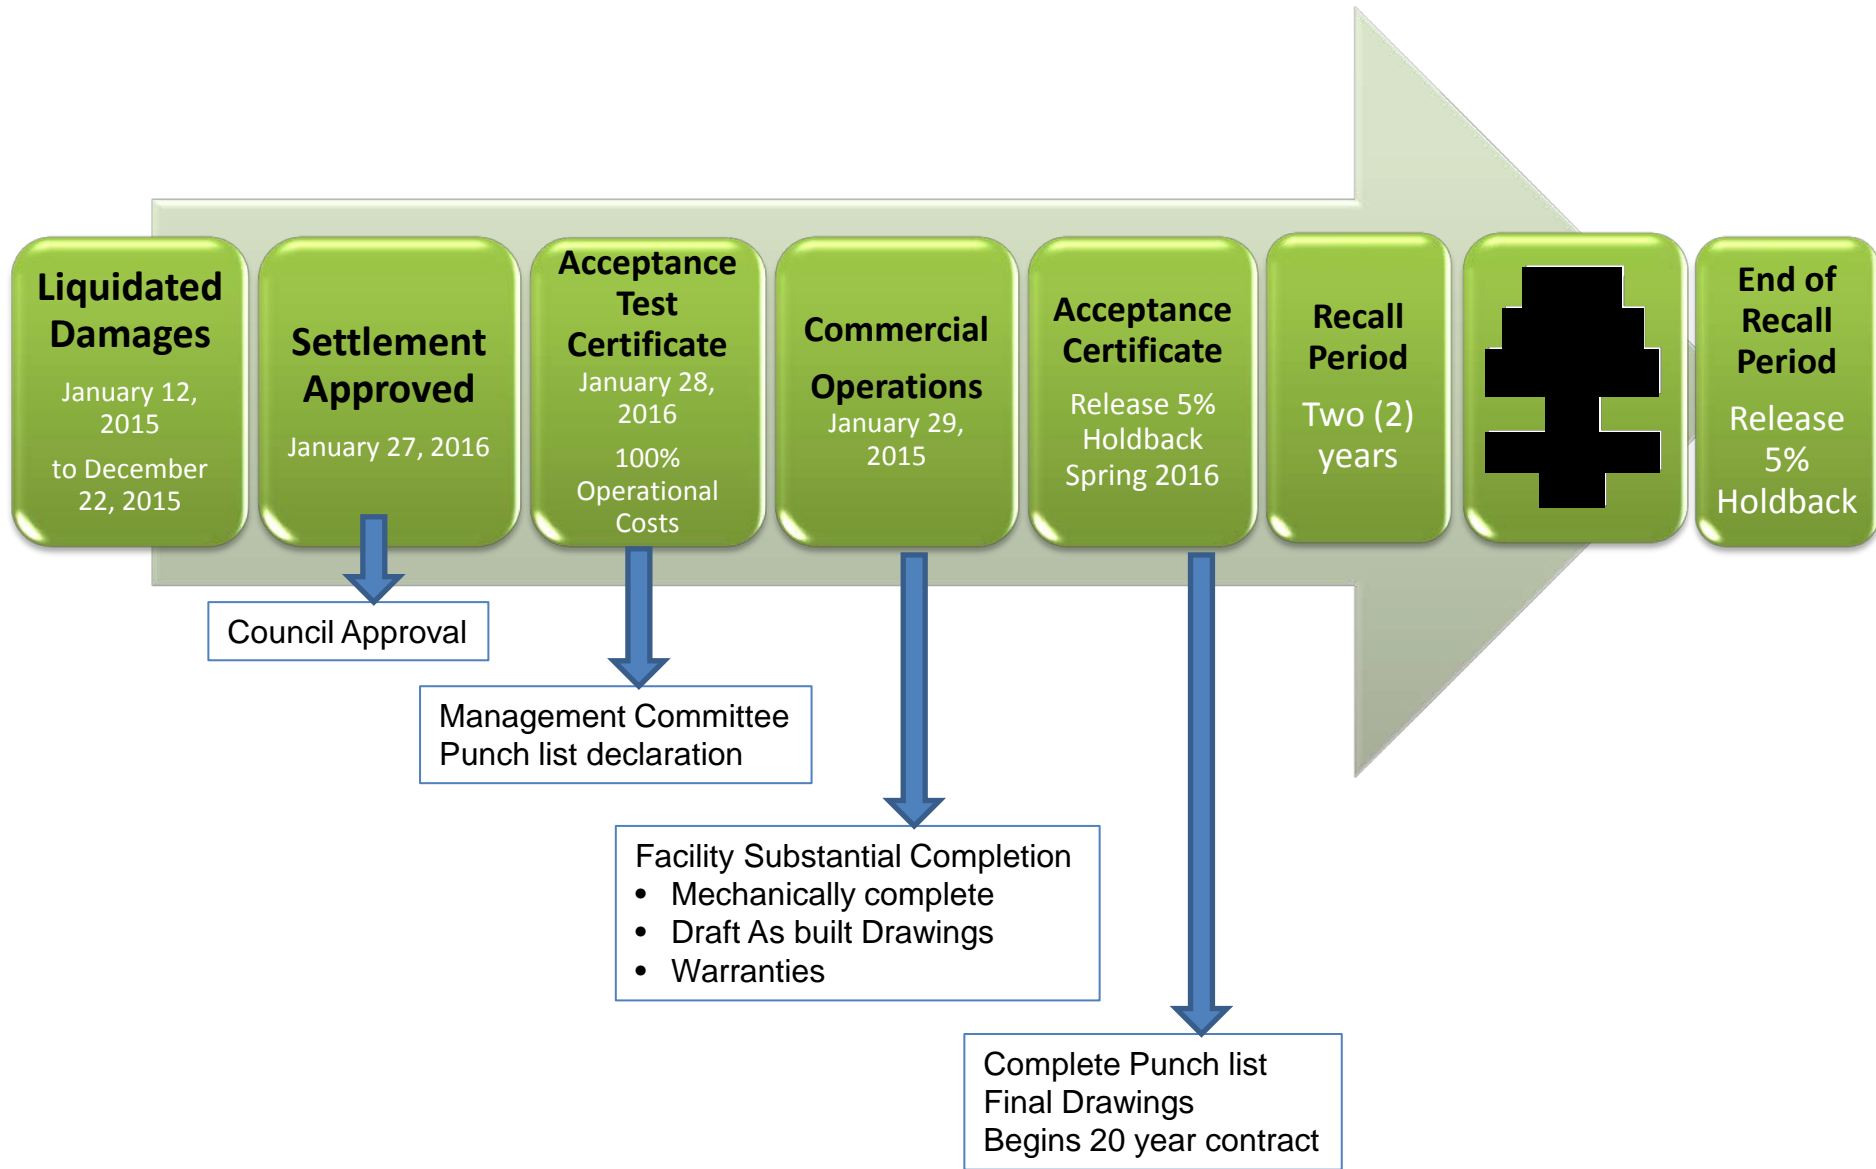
Liquidated Damages
January 12, 2015
to December 22, 2015

Settlement Approved
January 27, 2016

Acceptance Test Certificate
January 28, 2016
100% Operational Costs

Commercial Operations
January 29, 2015

Acceptance Certificate
Release 5% Holdback
Spring 2016

Recall Period
Two (2) years

End of Recall Period
Release 5% Holdback

Council Approval

Management Committee
Punch list declaration

Facility Substantial Completion
- Mechanically complete
- Draft As built Drawings
- Warranties

Complete Punch list
Final Drawings
Begins 20 year contract